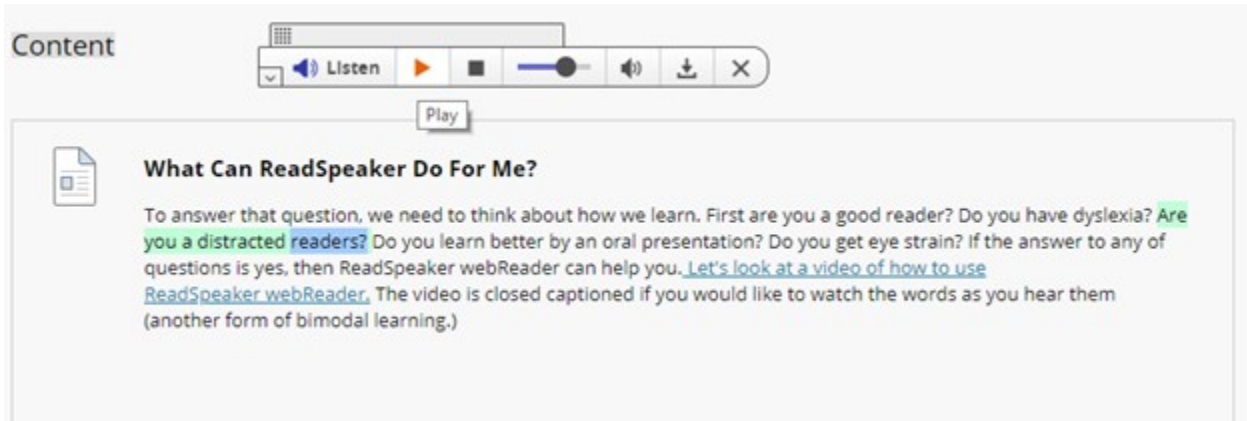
Content

Listen

Play

What Can ReadSpeaker Do For Me?

To answer that question, we need to think about how we learn. First are you a good reader? Do you have dyslexia? Are you a distracted readers? Do you learn better by an oral presentation? Do you get eye strain? If the answer to any of questions is yes, then ReadSpeaker webReader can help you. Let's look at a video of how to use ReadSpeaker webReader. The video is closed captioned if you would like to watch the words as you hear them (another form of bimodal learning.)